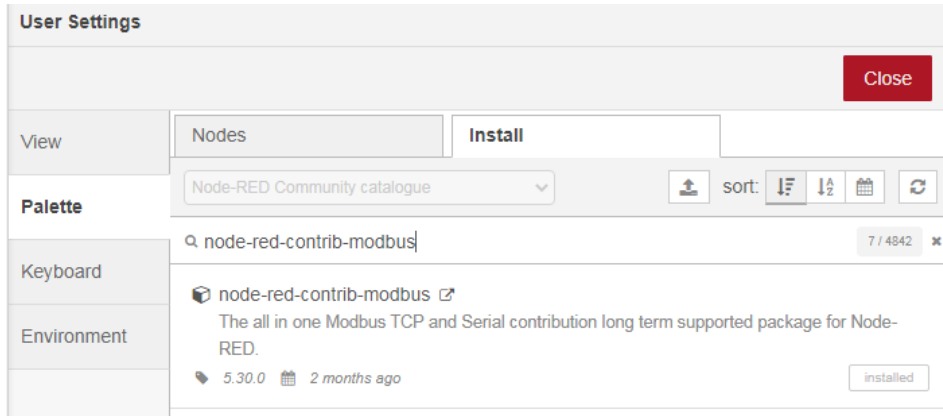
User Settings

Close

View

Palette

Keyboard

Environment

Nodes

Install

Node-RED Community catalogue

sort:

node-red-contrib-modbus

7 / 4842

node-red-contrib-modbus

The all in one Modbus TCP and Serial contribution long term supported package for Node-RED.

5.30.0

2 months ago

installed